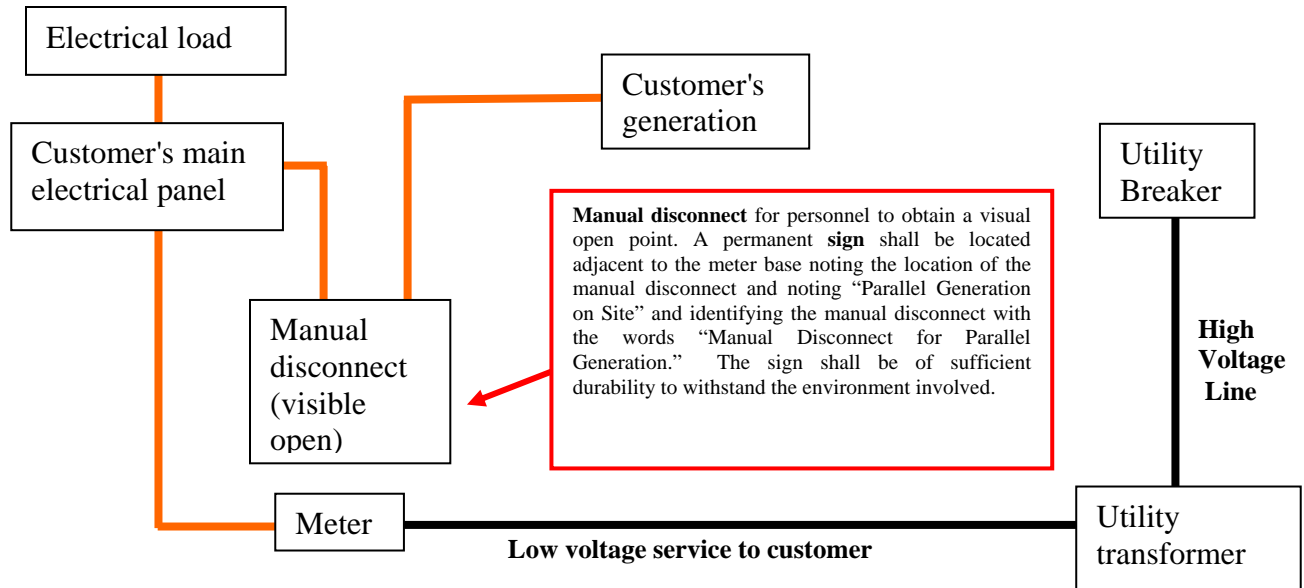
Electrical load

Customer's main electrical panel

Customer's generation

Utility Breaker

**Manual disconnect** for personnel to obtain a visual open point. A permanent **sign** shall be located adjacent to the meter base noting the location of the manual disconnect and noting "Parallel Generation on Site" and identifying the manual disconnect with the words "Manual Disconnect for Parallel Generation." The sign shall be of sufficient durability to withstand the environment involved.

Manual disconnect (visible open)

High Voltage Line

Meter

Low voltage service to customer

Utility transformer